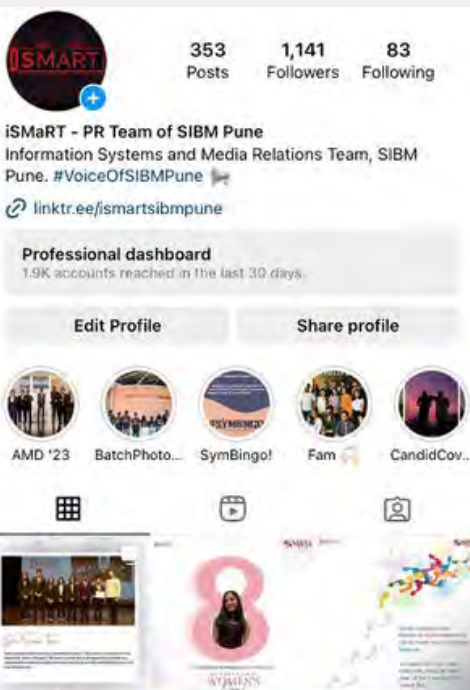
iSMART

353
Posts

1,141
Followers

83
Following

iSMaRT - PR Team of SIBM Pune
Information Systems and Media Relations Team, SIBM Pune. #VoiceOfSIBMPune

linktr.ee/ismartsibmpune

Professional dashboard
1.9K accounts reached in the last 30 days.

Edit Profile

Share profile

AMD '23

BatchPhoto...

SymBingo!

Fam

CandidCov...

8